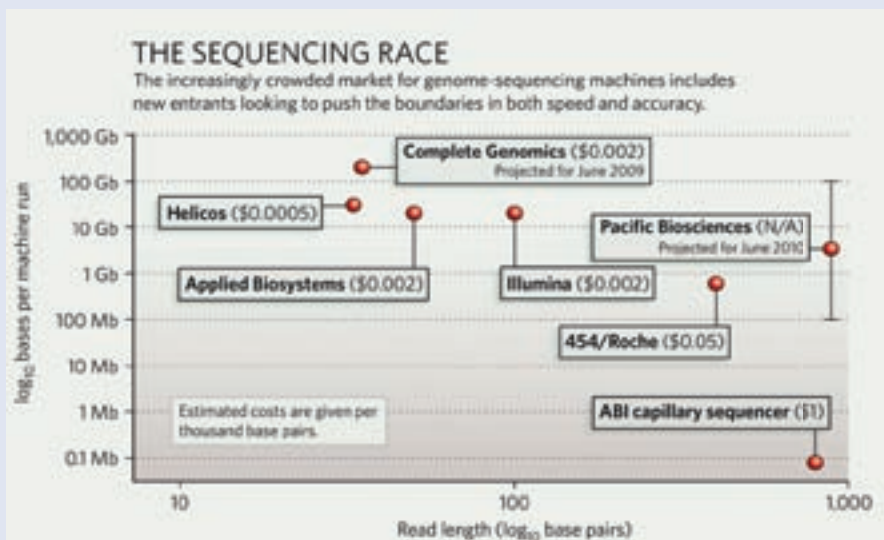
THE SEQUENCING RACE

The increasingly crowded market for genome-sequencing machines includes new entrants looking to push the boundaries in both speed and accuracy.

$\log_{10}$ bases per machine run

1,000 Gb
100 Gb
10 Gb
1 Gb
100 Mb
10 Mb
1 Mb
0.1 Mb

Complete Genomics ($0.002)
Projected for June 2009

Helicos ($0.0005)

Pacific Biosciences (N/A)
Projected for June 2010

Applied Biosystems ($0.002)

Illumina ($0.002)

454/Roche ($0.05)

Estimated costs are given per thousand base pairs.

ABI capillary sequencer ($1)

10
100
1,000

Read length ($\log_{10}$ base pairs)